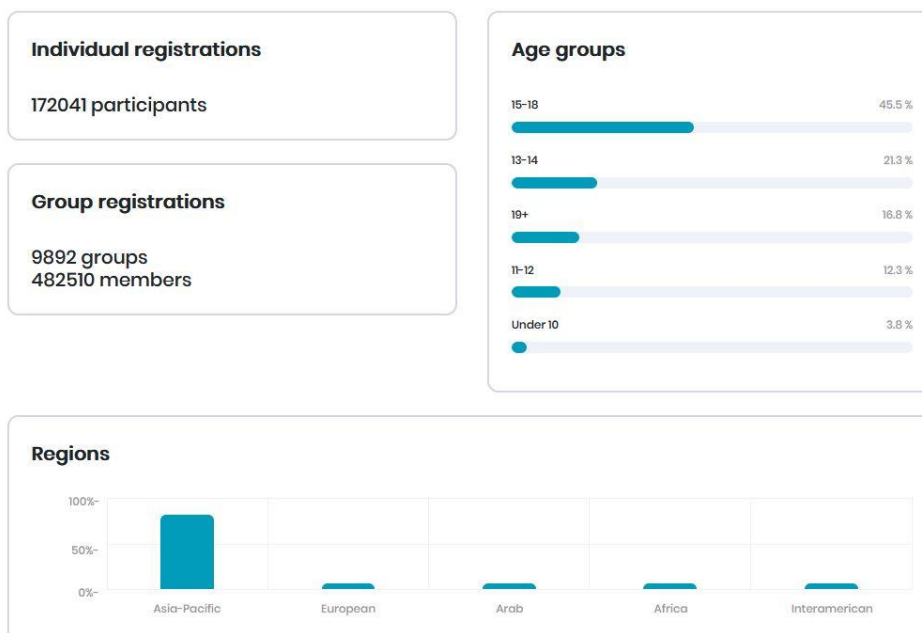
Individual registrations

172041 participants

Group registrations

9892 groups
482510 members

Age groups

15-18 45.5 %

13-14 21.3 %

19+ 16.8 %

11-12 12.3 %

Under 10 3.8 %

Regions

100%-

50%-

0%-

Asia-Pacific

European

Arab

Africa

Interamerican